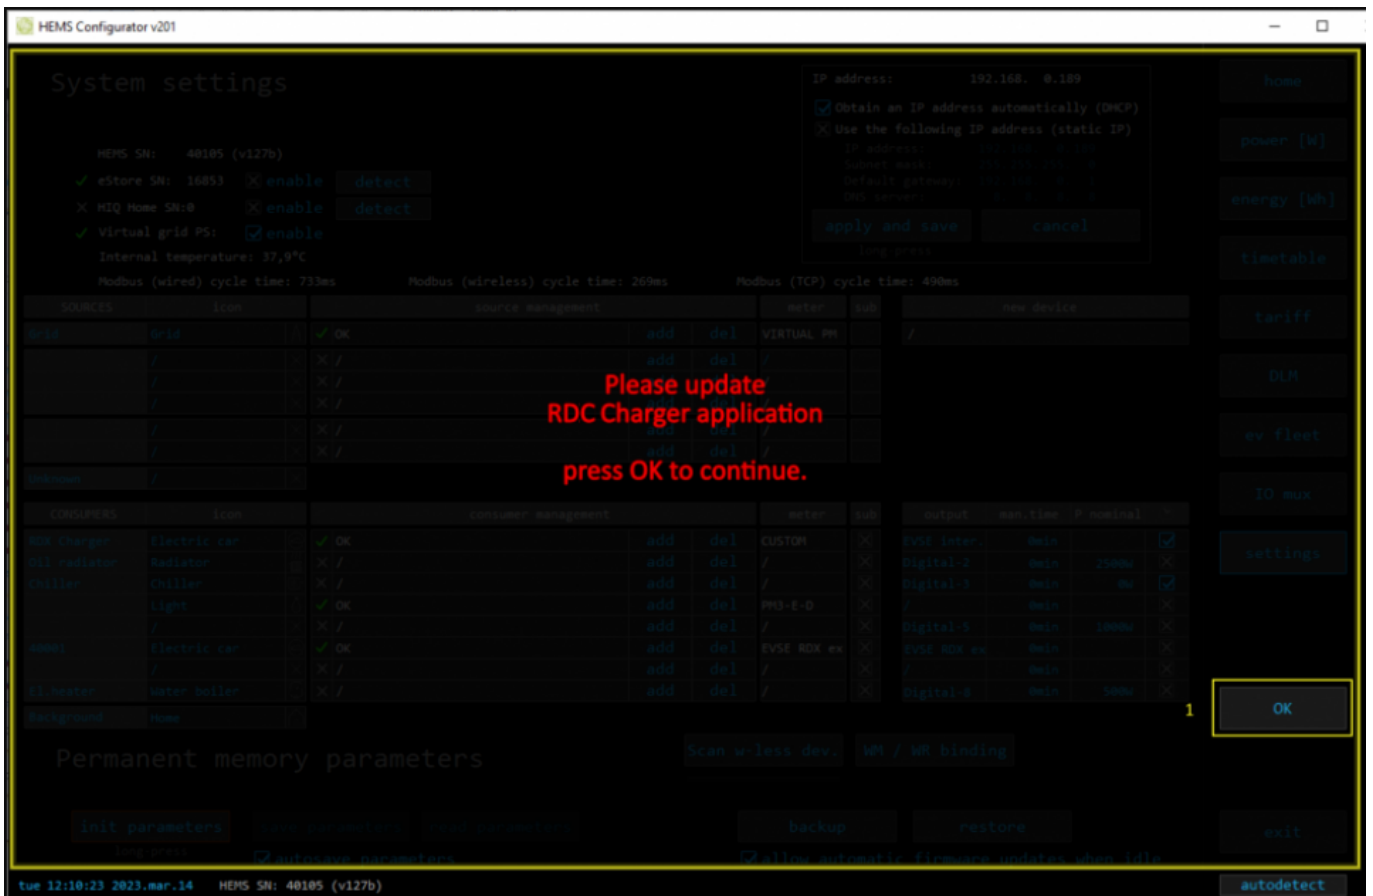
HEMS Configurator v201

System settings

IP address: 192.168. 0.189
Obtain an IP address automatically (DHCP)
Use the following IP address (static IP)
IP address:
Subnet mask:
Default gateway:
DNS server:
apply and save
long press
cancel

HEMS SN: 40105 (v127b)
eStore SN: 16853 enable detect
HIQ Home SN:0 enable detect
Virtual grid PS: enable
Internal temperature: 37,9°C
Modbus (wired) cycle time: 733ms Modbus (wireless) cycle time: 269ms Modbus (TCP) cycle time: 490ms

| SOURCES | icon | | source management | | | meter | sub | new device |
|---|---|---|---|---|---|---|---|---|
| Grid | Grid | | OK | add | del | VIRTUAL PM | | / |
| | / | | / | add | del | / | | |
| | / | | / | add | del | / | | |
| | / | | / | add | del | / | | |
| | / | | / | add | del | / | | |
| | / | | / | add | del | / | | |
| Unknown | / | | | | | | | |

| CONSUMERS | icon | | consumer management | | | meter | sub | output | min.time | P nominal | |
|---|---|---|---|---|---|---|---|---|---|---|---|
| RDC Charger | Electric car | | OK | add | del | CUSTOM | | EVSE inter | 0min | | |
| Oil radiator | Radiator | | / | add | del | / | | Digital-2 | 0min | 2500W | |
| Chiller | Chiller | | / | add | del | / | | Digital-3 | 0min | 0W | |
| | Light | | OK | add | del | PM3-E-D | | / | 0min | | |
| | / | | / | add | del | / | | Digital-5 | 0min | 1000W | |
| 00001 | Electric car | | OK | add | del | EVSE RDX ex | | EVSE RDX ex | 0min | | |
| | / | | / | add | del | / | | / | 0min | | |
| El.heater | Water boiler | | / | add | del | / | | Digital-8 | 0min | 500W | |
| Background | Home | | | | | | | | | | |

Please update
RDC Charger application

press OK to continue.

Permanent memory parameters
Scan w-less dev. WM / WR binding
init parameters save parameters load parameters backup restore
long press
autosave parameters
allow automatic firmware updates when idle

home
power [W]
energy [Wh]
timetable
tariff
DLM
ev fleet
IO mux
settings
1
OK
exit

tue 12:10:23 2023.mar.14 HEMS SN: 40105 (v127b)
autodetect